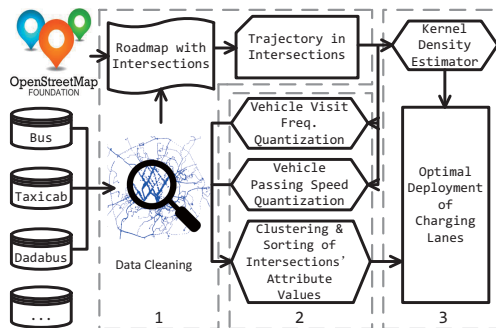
OpenStreetMap FOUNDATION

Bus

Taxicab

Dadabus

...

Roadmap with Intersections

Trajectory in Intersections

Kernel Density Estimator

Data Cleaning

Vehicle Visit Freq. Quantization

Vehicle Passing Speed Quantization

Clustering & Sorting of Intersections' Attribute Values

Optimal Deployment of Charging Lanes

1

2

3